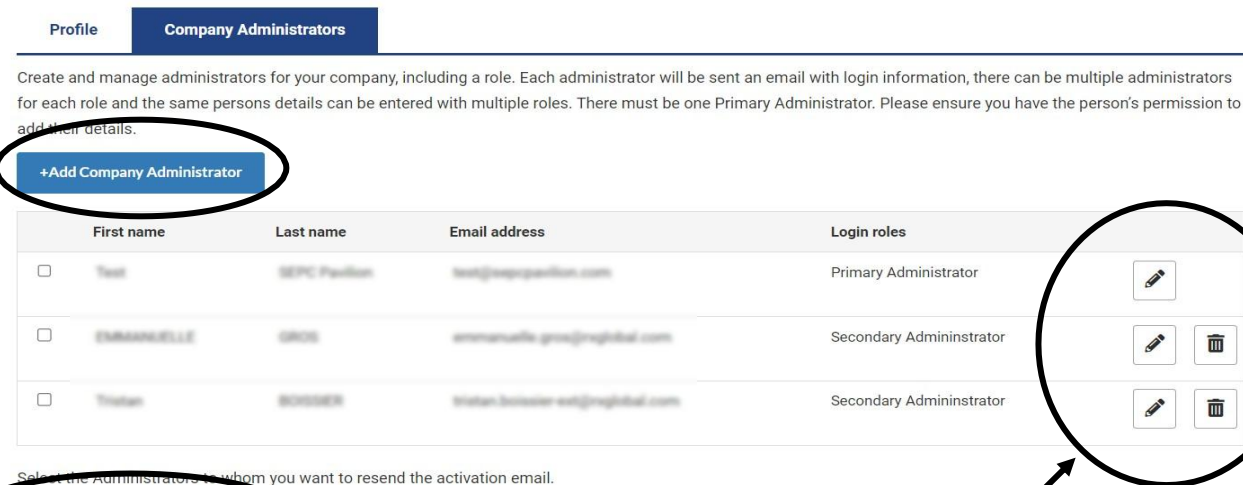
Profile

Company Administrators

Create and manage administrators for your company, including a role. Each administrator will be sent an email with login information, there can be multiple administrators for each role and the same persons details can be entered with multiple roles. There must be one Primary Administrator. Please ensure you have the person's permission to add their details.

+Add Company Administrator

| | First name | Last name | Email address | Login roles | |
|---|---|---|---|---|---|
| ☐ | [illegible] | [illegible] | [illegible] | Primary Administrator | |
| ☐ | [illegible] | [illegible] | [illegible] | Secondary Admininstrator | |
| ☐ | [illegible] | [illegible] | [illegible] | Secondary Admininstrator | |

Select the Administrators to whom you want to resend the activation email.